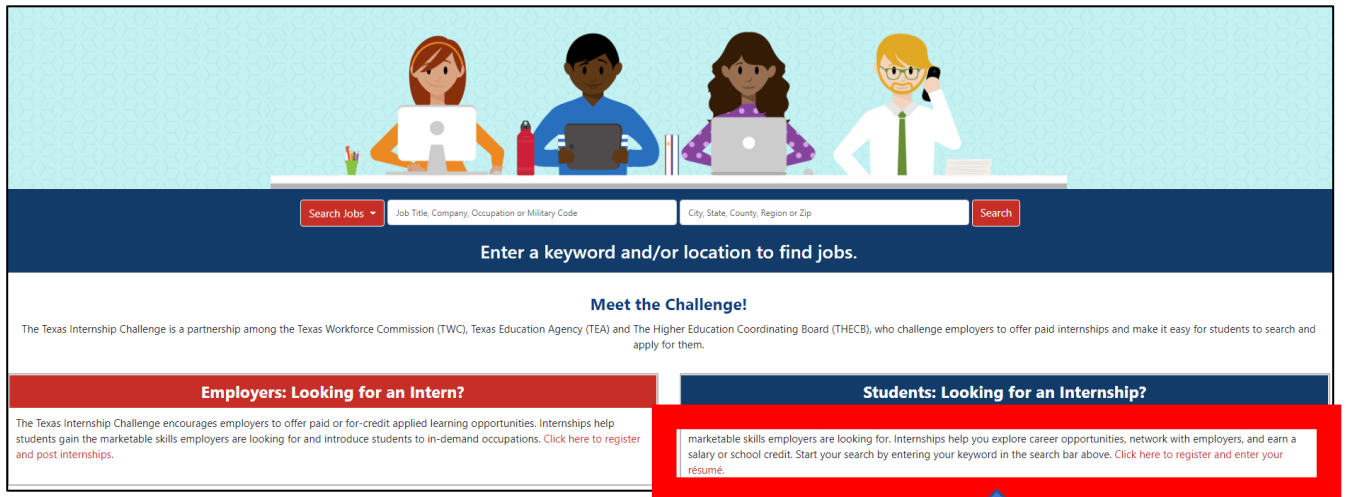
Search Jobs ▾ Job Title, Company, Occupation or Military Code City, State, County, Region or Zip Search

Enter a keyword and/or location to find jobs.

Meet the Challenge!

The Texas Internship Challenge is a partnership among the Texas Workforce Commission (TWC), Texas Education Agency (TEA) and The Higher Education Coordinating Board (THECB), who challenge employers to offer paid internships and make it easy for students to search and apply for them.

Employers: Looking for an Intern?

The Texas Internship Challenge encourages employers to offer paid or for-credit applied learning opportunities. Internships help students gain the marketable skills employers are looking for and introduce students to in-demand occupations. Click here to register and post internships.

Students: Looking for an Internship?

marketable skills employers are looking for. Internships help you explore career opportunities, network with employers, and earn a salary or school credit. Start your search by entering your keyword in the search bar above. Click here to register and enter your résumé.